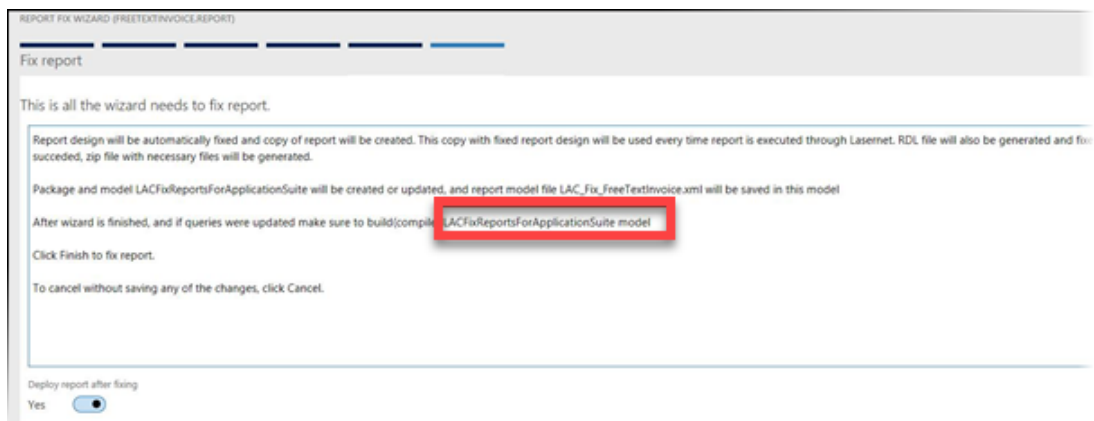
REPORT FIX WIZARD (FREETEXTINVOICE.REPORT)

Fix report

This is all the wizard needs to fix report.

Report design will be automatically fixed and copy of report will be created. This copy with fixed report design will be used every time report is executed through Lasernet. RDL file will also be generated and fix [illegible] succeded, zip file with necessary files will be generated.

Package and model LACFixReportsForApplicationSuite will be created or updated, and report model file LAC_Fix_FreeTextInvoice.xml will be saved in this model

After wizard is finished, and if queries were updated make sure to build(compile LACFixReportsForApplicationSuite model

Click Finish to fix report.

To cancel without saving any of the changes, click Cancel.

Deploy report after fixing

Yes